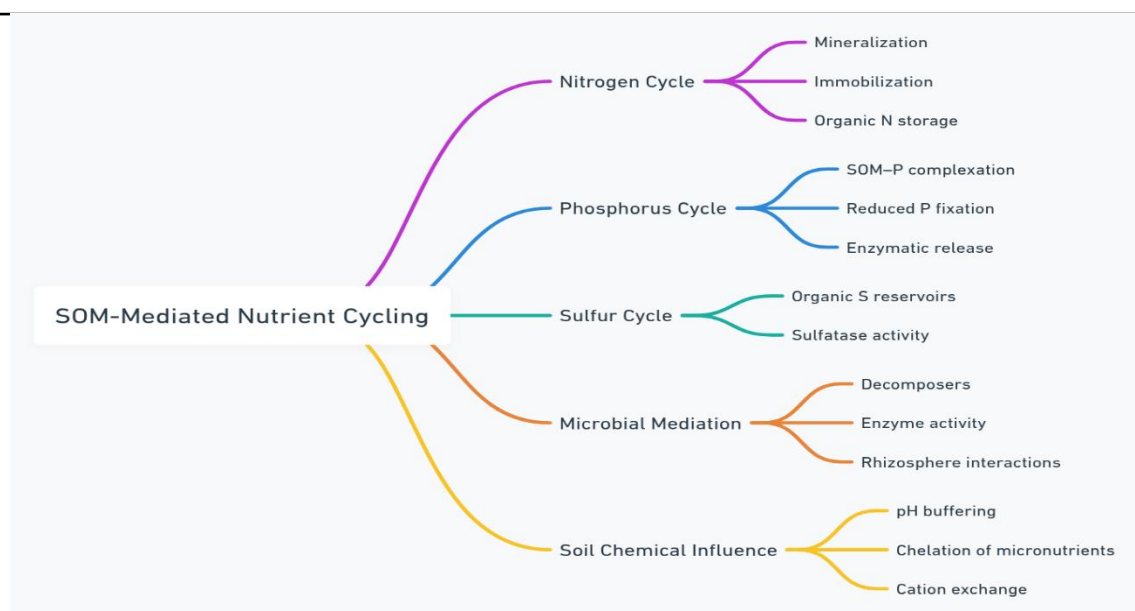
SOM-Mediated Nutrient Cycling

Nitrogen Cycle
Mineralization
Immobilization
Organic N storage

Phosphorus Cycle
SOM–P complexation
Reduced P fixation
Enzymatic release

Sulfur Cycle
Organic S reservoirs
Sulfatase activity

Microbial Mediation
Decomposers
Enzyme activity
Rhizosphere interactions

Soil Chemical Influence
pH buffering
Chelation of micronutrients
Cation exchange